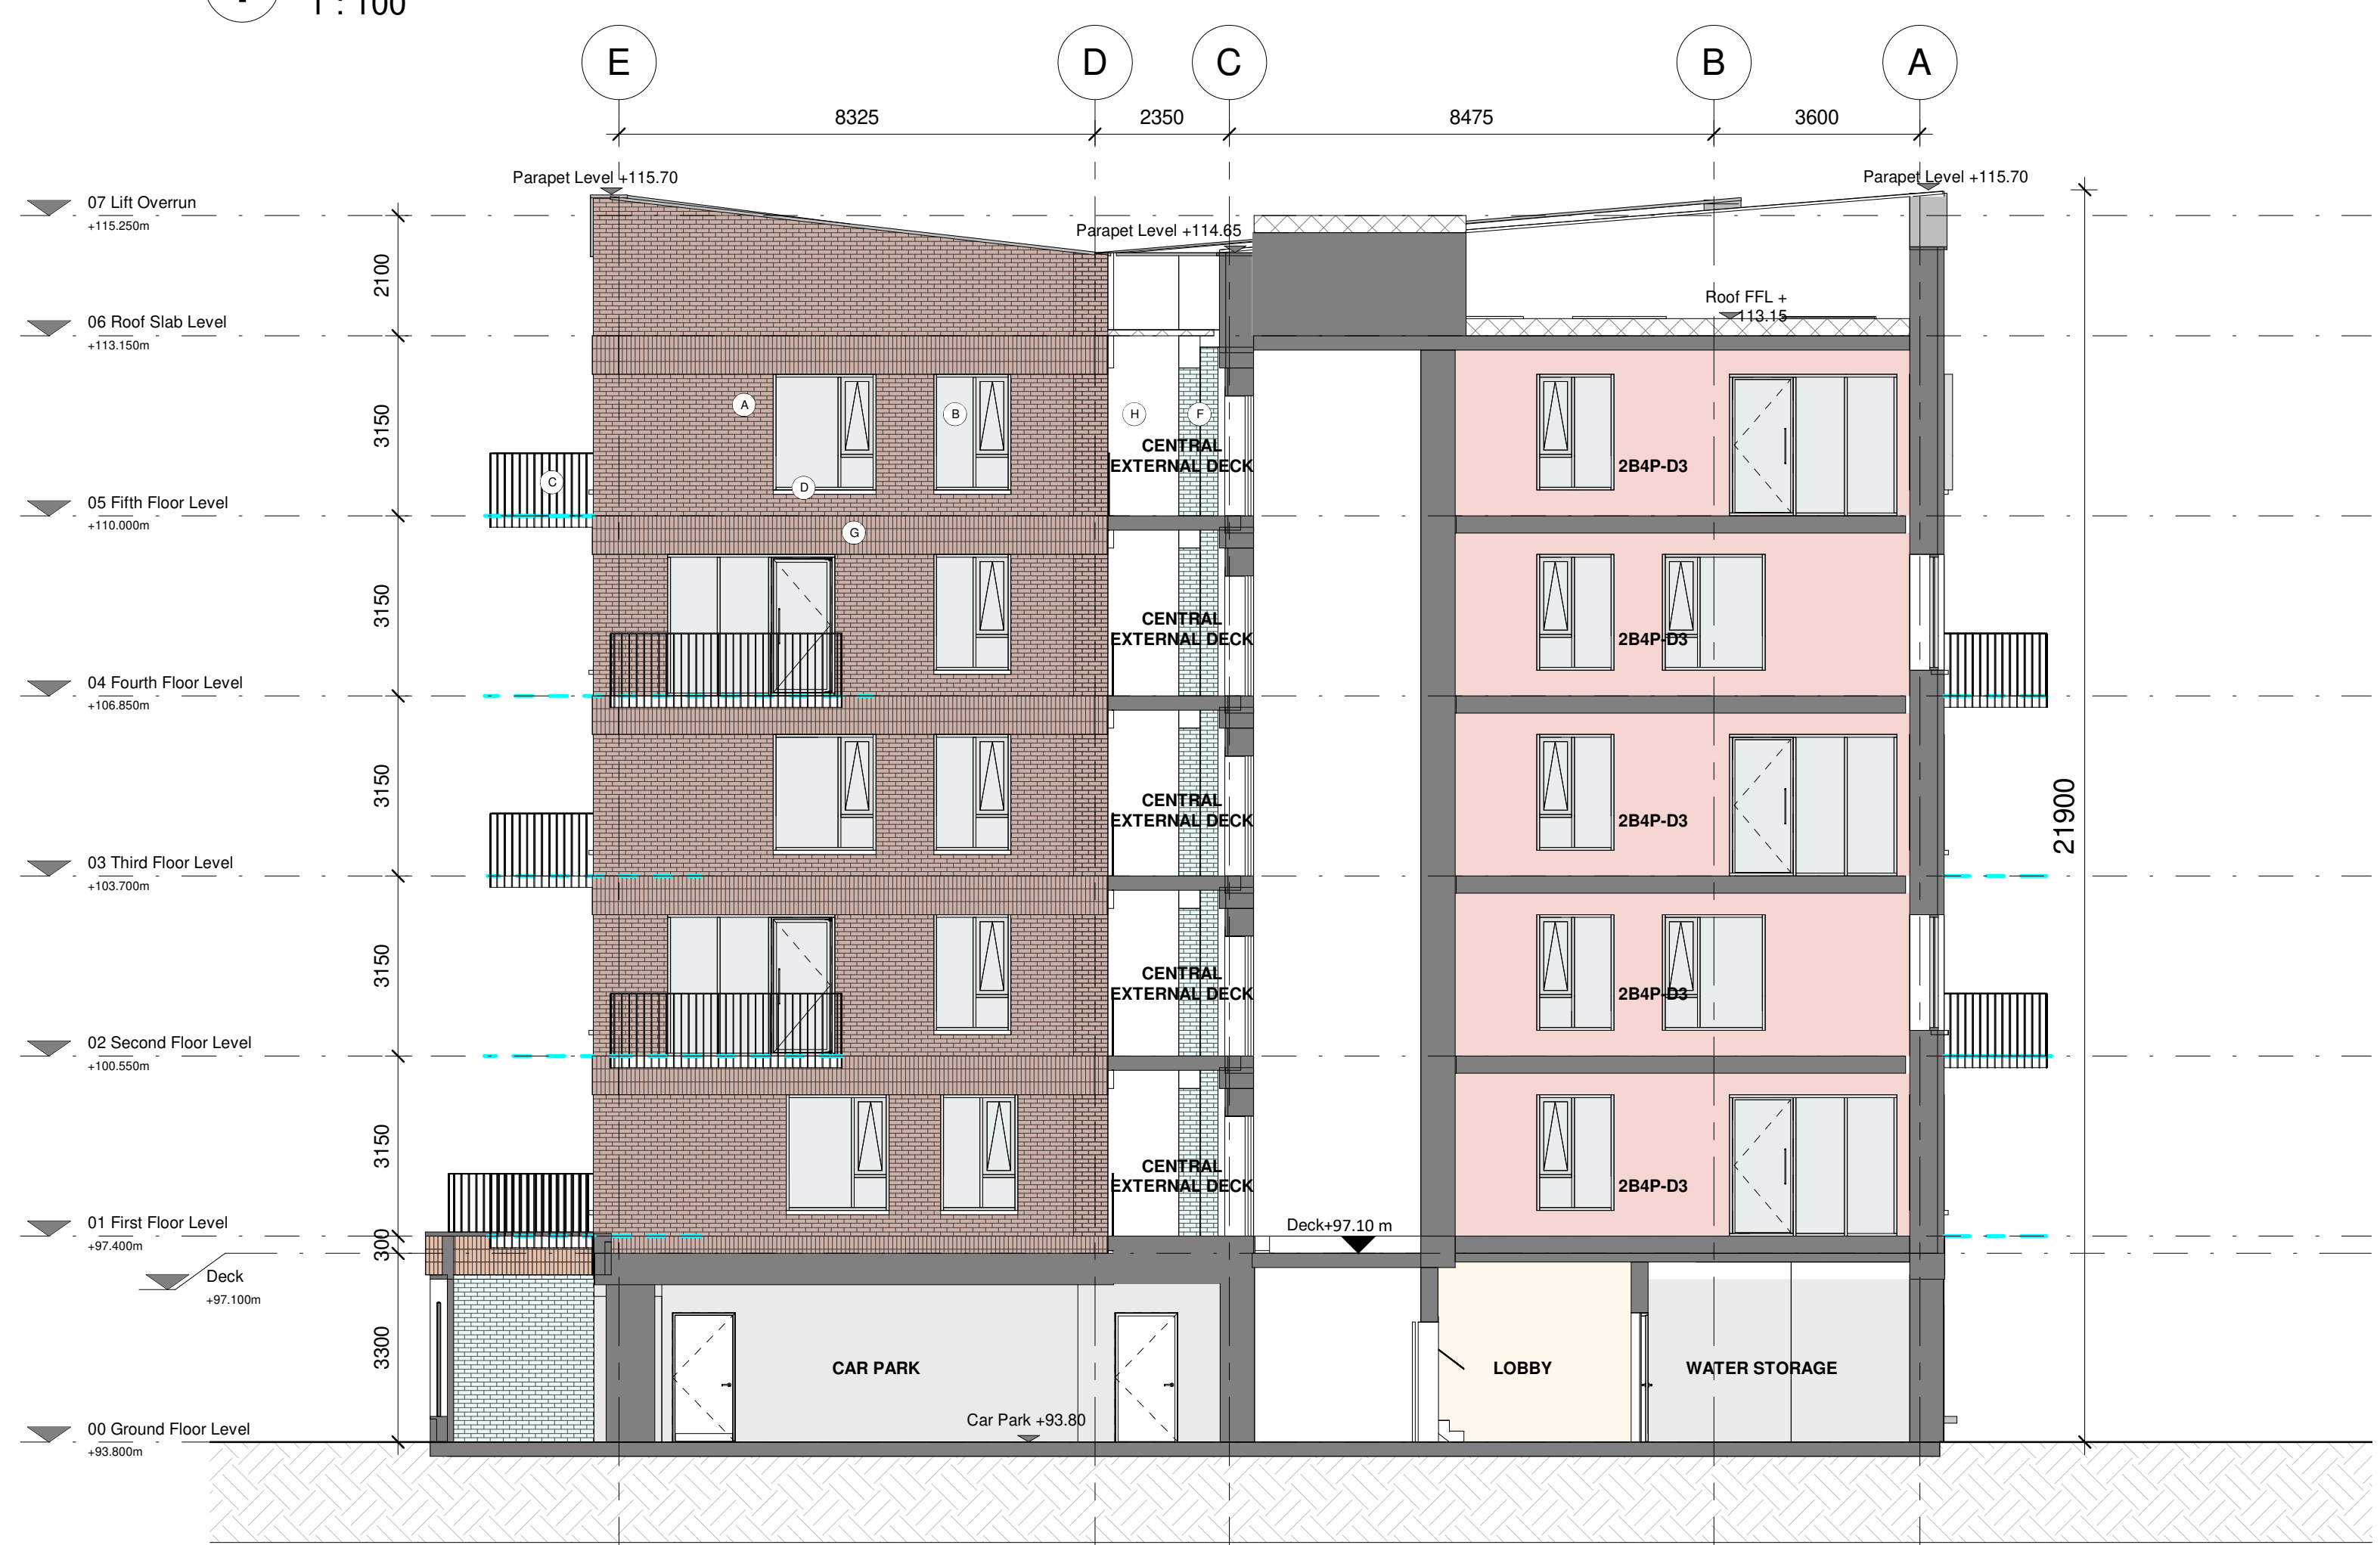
1 : 100

E D C B A

8325 2350 8475 3600

Parapet Level +115.70
Parapet Level +115.70
Parapet Level +114.65
Roof FFL + 113.15

07 Lift Overrun
+115.250m
06 Roof Slab Level
+113.150m
05 Fifth Floor Level
+110.000m
04 Fourth Floor Level
+106.850m
03 Third Floor Level
+103.700m
02 Second Floor Level
+100.550m
01 First Floor Level
+97.400m
Deck
+97.100m
00 Ground Floor Level
+93.800m

2100
3150
3150
3150
3150
3150
300
3300
21900

A B C D G H F

CENTRAL EXTERNAL DECK
CENTRAL EXTERNAL DECK
CENTRAL EXTERNAL DECK
CENTRAL EXTERNAL DECK
CENTRAL EXTERNAL DECK

2B4P-D3
2B4P-D3
2B4P-D3
2B4P-D3
2B4P-D3

Deck+97.10 m
CAR PARK
Car Park +93.80
LOBBY
WATER STORAGE